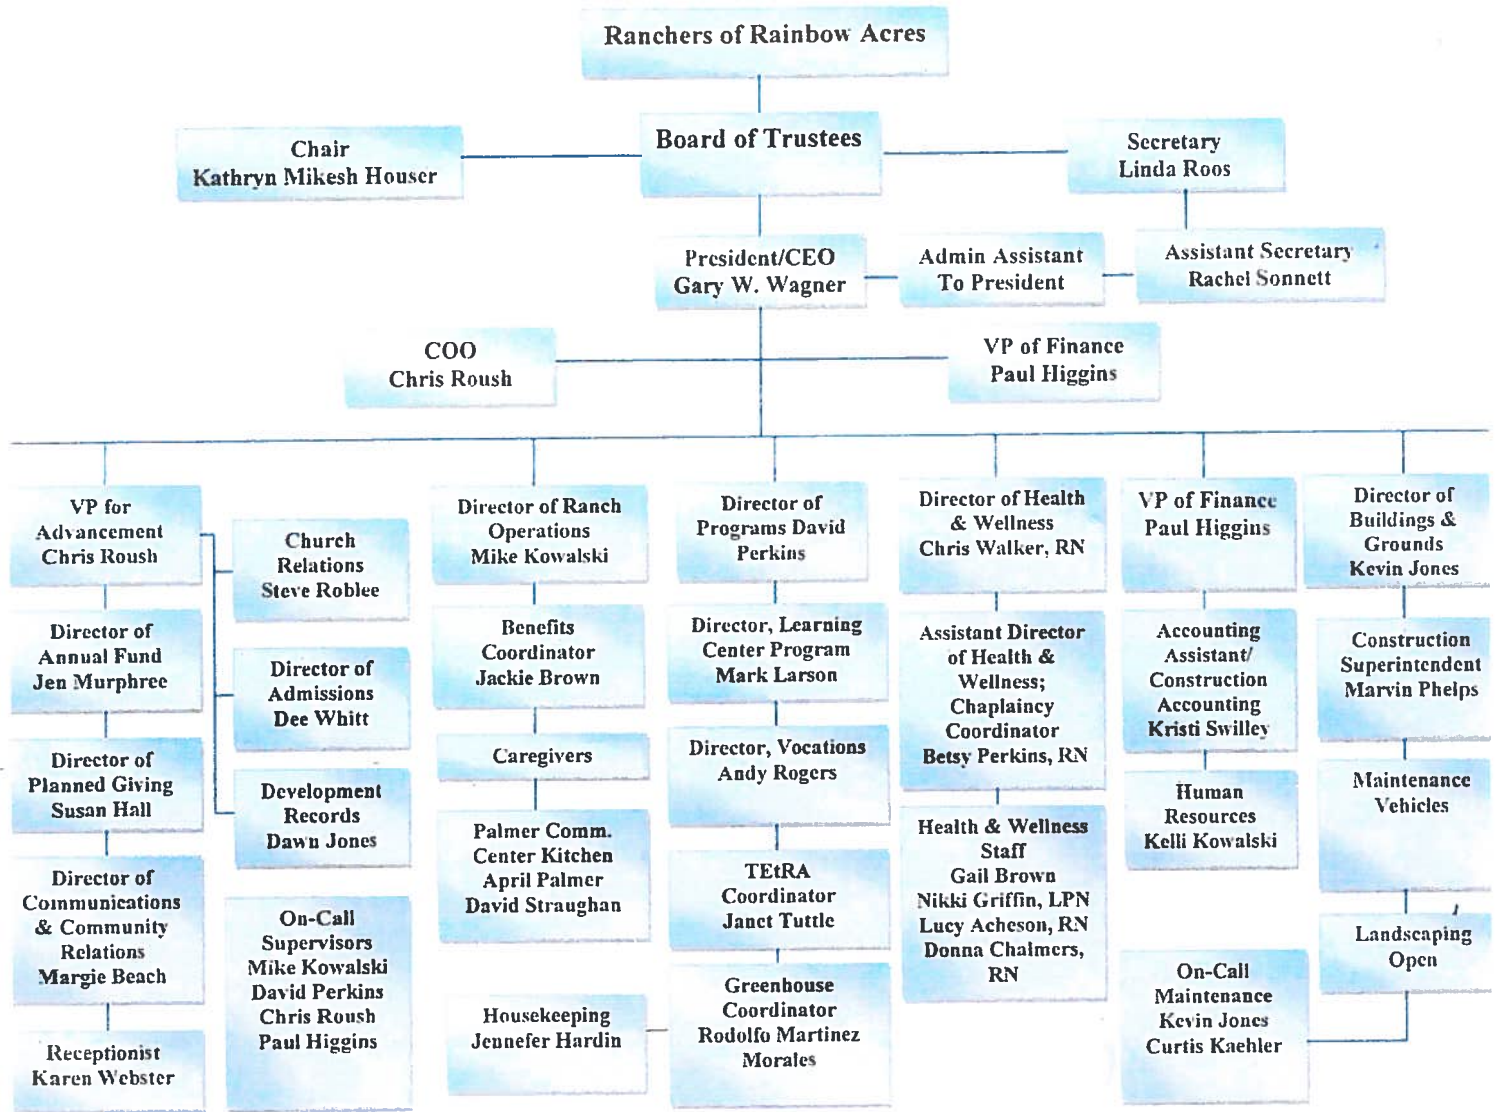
Ranchers of Rainbow Acres

Chair
Kathryn Mikesh Houser

Board of Trustees

Secretary
Linda Roos

President/CEO
Gary W. Wagner

Admin Assistant
To President

Assistant Secretary
Rachel Sonnett

COO
Chris Roush

VP of Finance
Paul Higgins

VP for Advancement
Chris Roush

Director of Annual Fund
Jen Murphree

Director of Planned Giving
Susan Hall

Director of Communications & Community Relations
Margie Beach

Receptionist
Karen Webster

Church Relations
Steve Roblee

Director of Admissions
Dee Whitt

Development Records
Dawn Jones

On-Call Supervisors
Mike Kowalski
David Perkins
Chris Roush
Paul Higgins

Director of Ranch Operations
Mike Kowalski

Benefits Coordinator
Jackie Brown

Caregivers

Palmer Comm. Center Kitchen
April Palmer
David Straughan

Housekeeping
Jennefer Hardin

Director of Programs David Perkins

Director, Learning Center Program
Mark Larson

Director, Vocations
Andy Rogers

TEtRA Coordinator
Janet Tuttle

Greenhouse Coordinator
Rodolfo Martinez Morales

Director of Health & Wellness
Chris Walker, RN

Assistant Director of Health & Wellness; Chaplaincy Coordinator
Betsy Perkins, RN

Health & Wellness Staff
Gail Brown
Nikki Griffin, LPN
Lucy Acheson, RN
Donna Chalmers, RN

VP of Finance
Paul Higgins

Accounting Assistant/ Construction Accounting
Kristi Swilley

Human Resources
Kelli Kowalski

On-Call Maintenance
Kevin Jones
Curtis Kaehler

Director of Buildings & Grounds
Kevin Jones

Construction Superintendent
Marvin Phelps

Maintenance Vehicles

Landscaping
Open